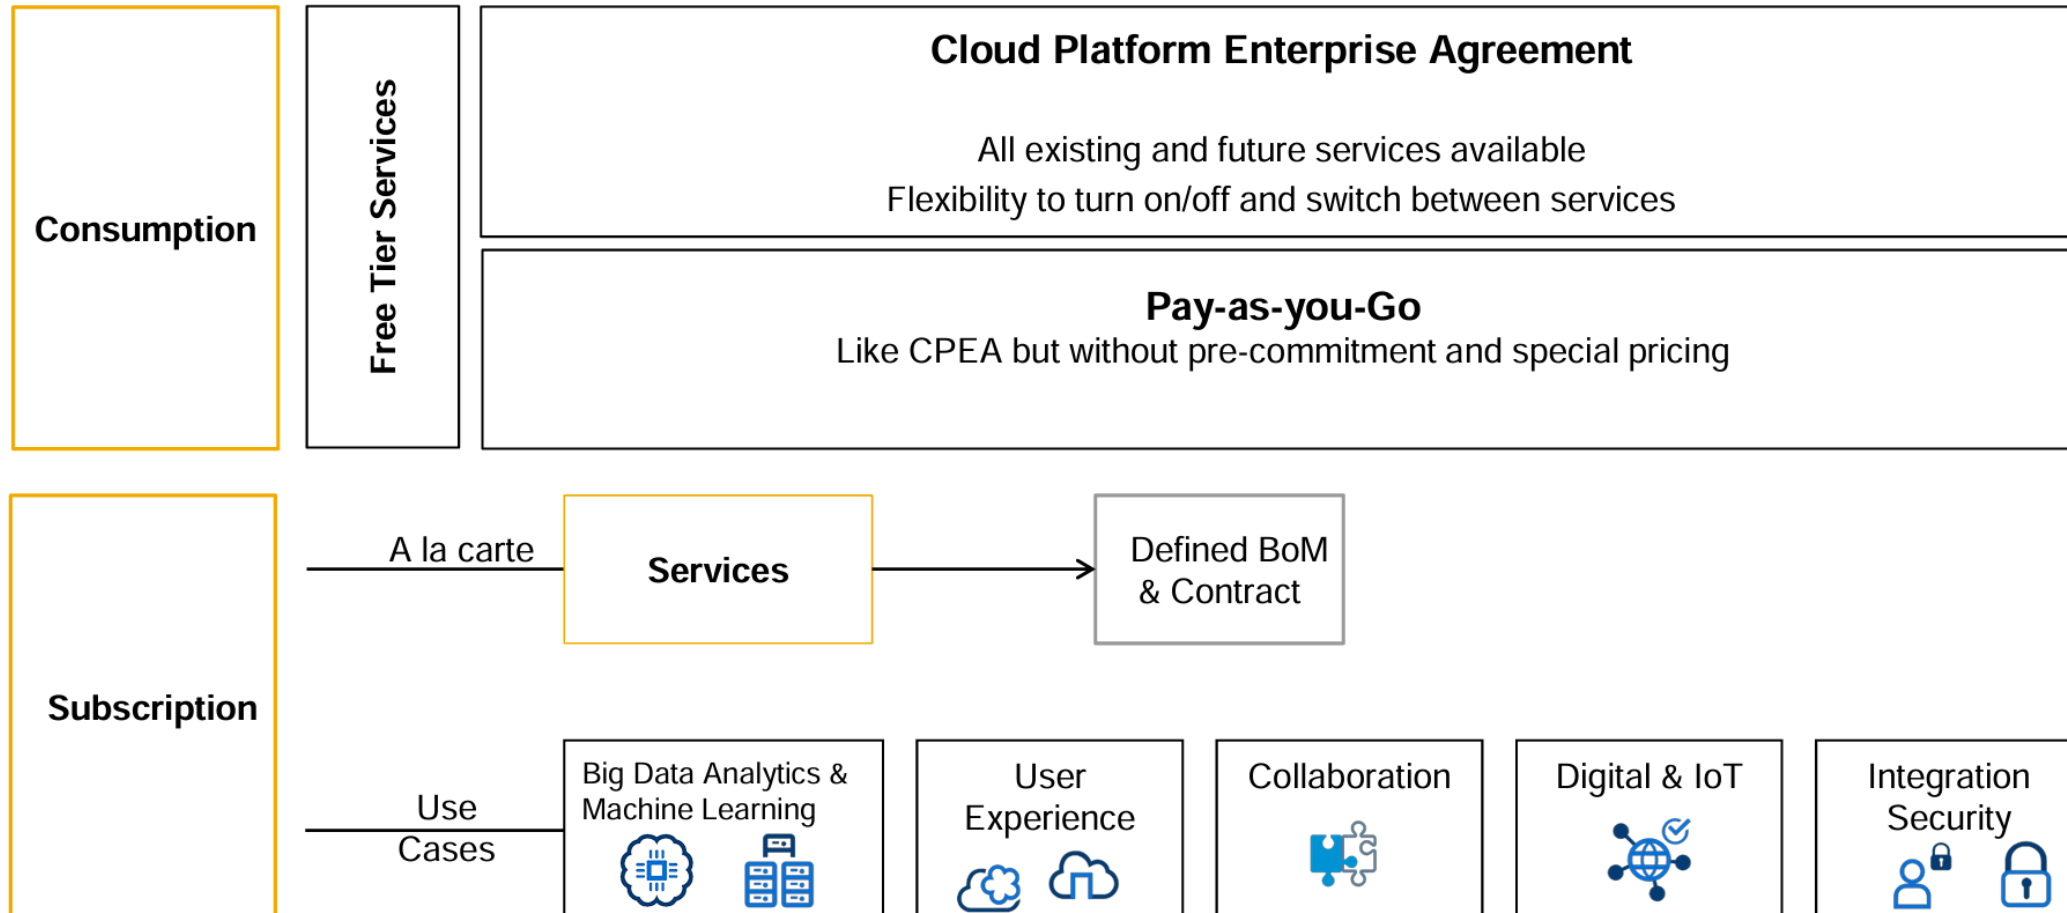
Consumption

Free Tier Services

Cloud Platform Enterprise Agreement

All existing and future services available
Flexibility to turn on/off and switch between services

Pay-as-you-Go
Like CPEA but without pre-commitment and special pricing

Subscription

A la carte

Services

Defined BoM & Contract

Use Cases

Big Data Analytics & Machine Learning

User Experience

Collaboration

Digital & IoT

Integration Security